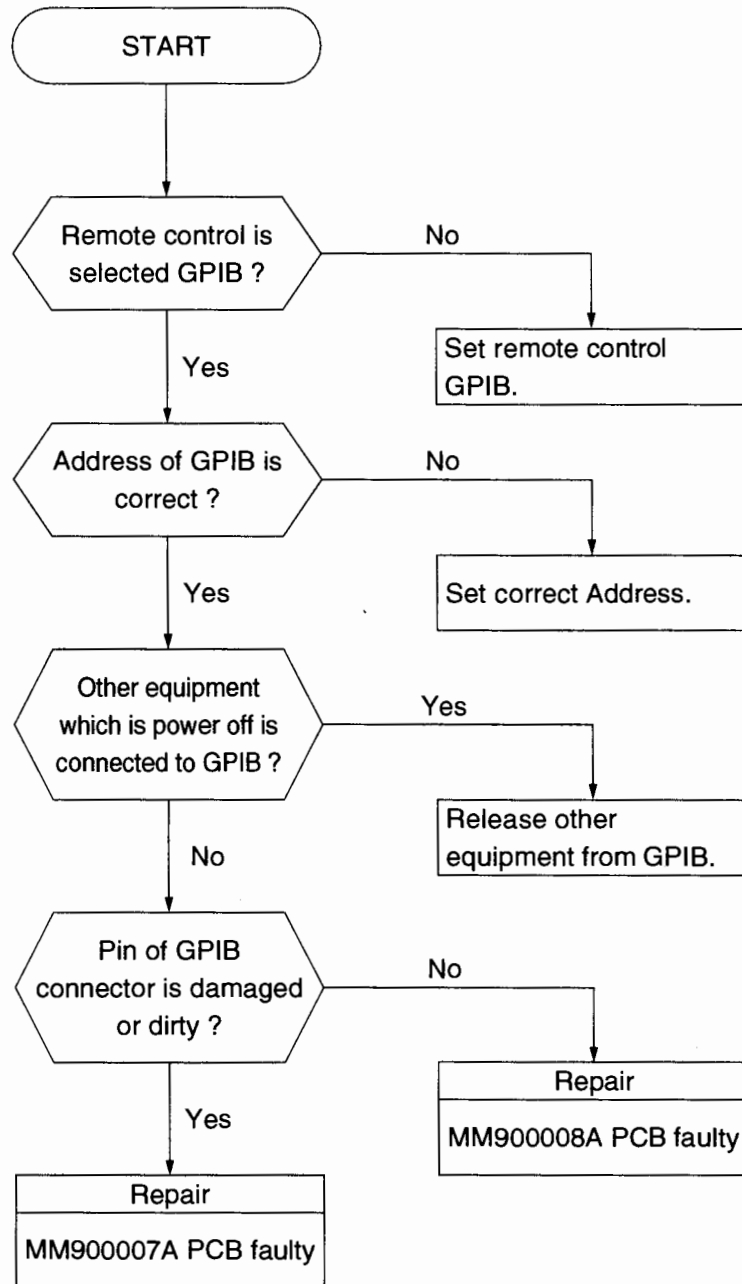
START

Remote control is selected GPIB ?

No

Set remote control GPIB.

Yes

Address of GPIB is correct ?

No

Set correct Address.

Yes

Other equipment which is power off is connected to GPIB ?

Yes

Release other equipment from GPIB.

No

Pin of GPIB connector is damaged or dirty ?

No

Repair

MM900008A PCB faulty

Yes

Repair

MM900007A PCB faulty